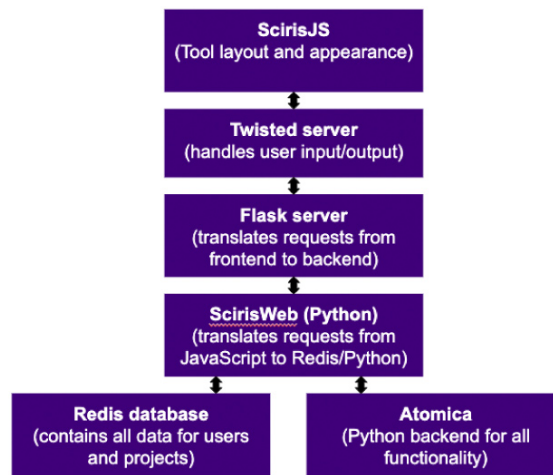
ScirisJS
(Tool layout and appearance)

Twisted server
(handles user input/output)

Flask server
(translates requests from frontend to backend)

ScirisWeb (Python)
(translates requests from JavaScript to Redis/Python)

Redis database
(contains all data for users and projects)

Atomica
(Python backend for all functionality)